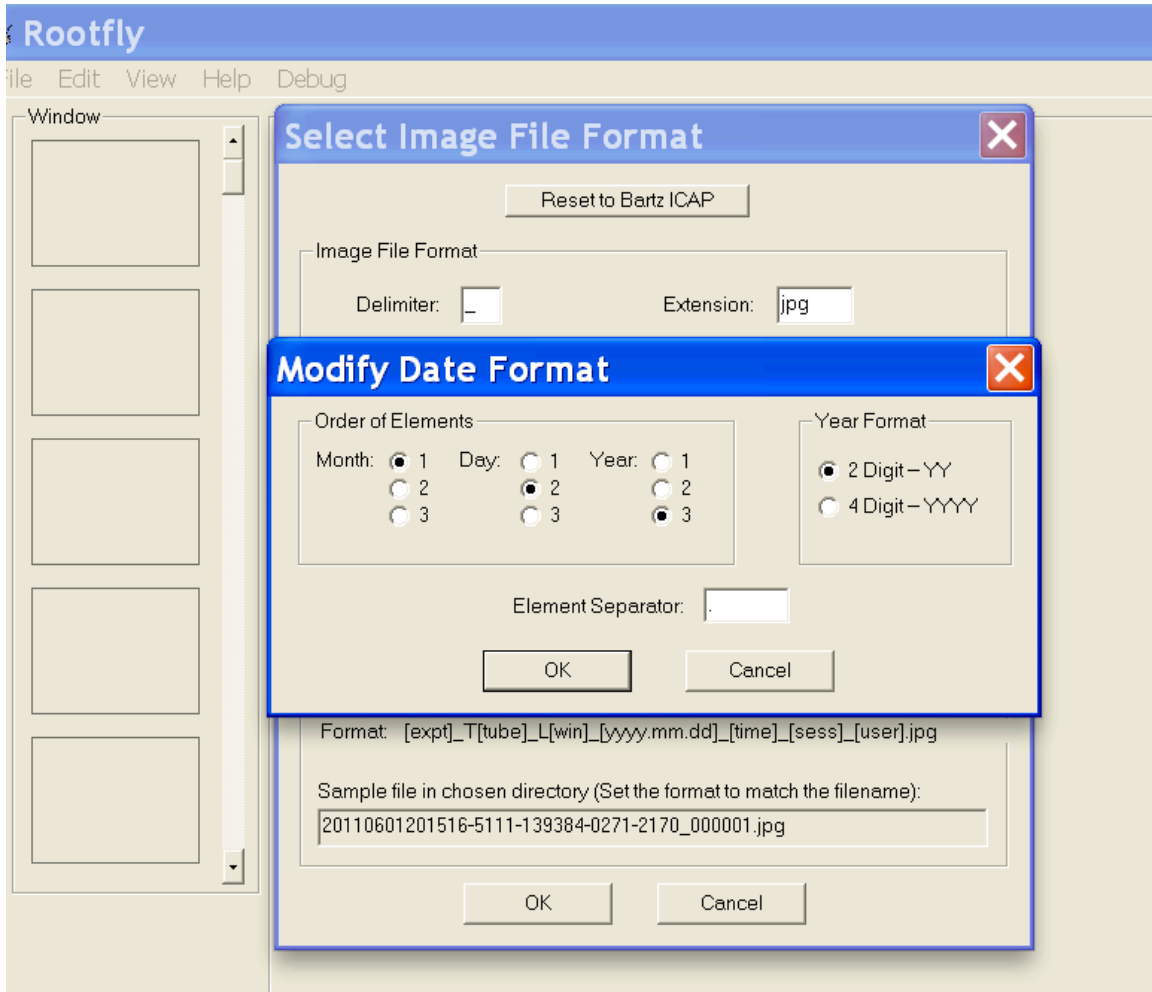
Rootfly

ile Edit View Help Debug

Window

Select Image File Format

Reset to Bartz ICAP

Image File Format

Delimiter: _

Extension: jpg

Modify Date Format

Order of Elements

Month: 1 2 3

Day: 1 2 3

Year: 1 2 3

Year Format

2 Digit – YY

4 Digit – YYYY

Element Separator: .

OK

Cancel

Format: [expt]_T[tube]_L[win]_[yyyy.mm.dd]_[time]_[sess]_[user].jpg

Sample file in chosen directory (Set the format to match the filename):

20110601201516-5111-139384-0271-2170_000001.jpg

OK

Cancel